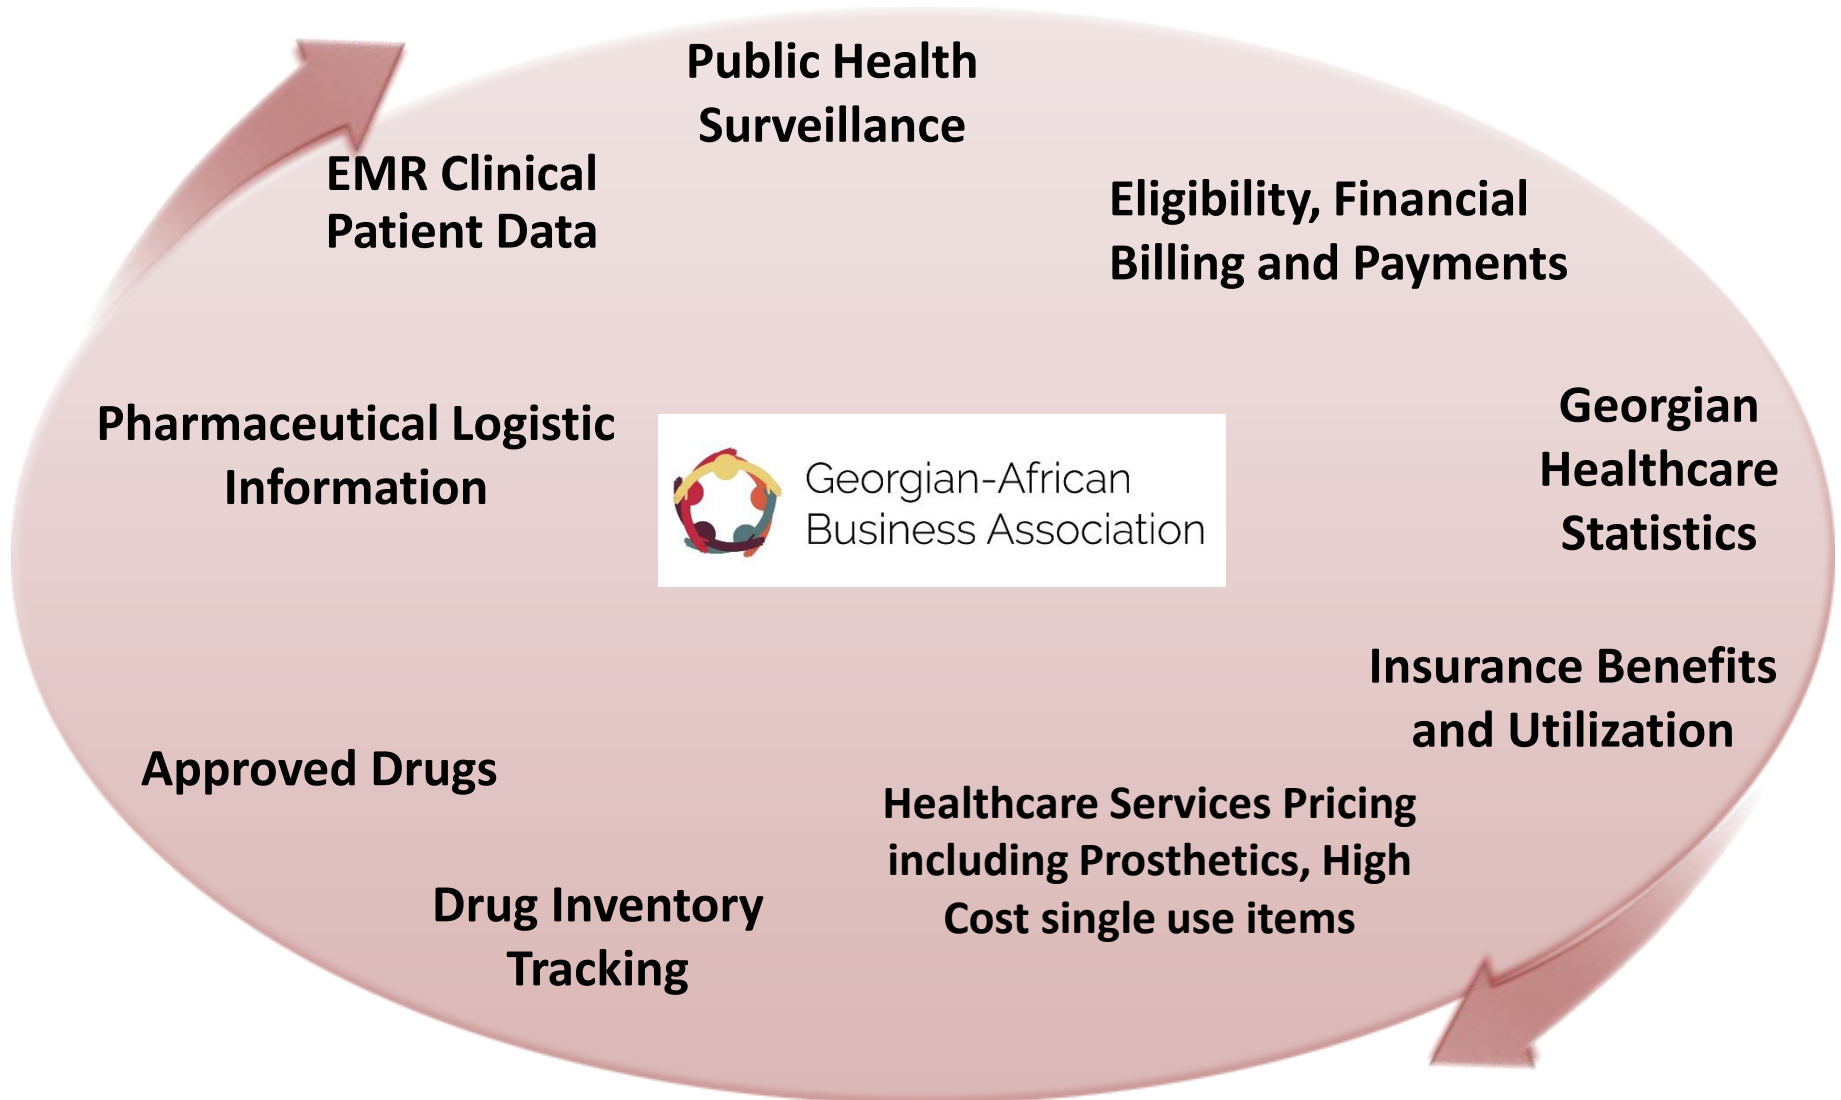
Public Health Surveillance

EMR Clinical Patient Data

Eligibility, Financial Billing and Payments

Pharmaceutical Logistic Information

Georgian-African Business Association

Georgian Healthcare Statistics

Insurance Benefits and Utilization

Approved Drugs

Healthcare Services Pricing including Prosthetics, High Cost single use items

Drug Inventory Tracking